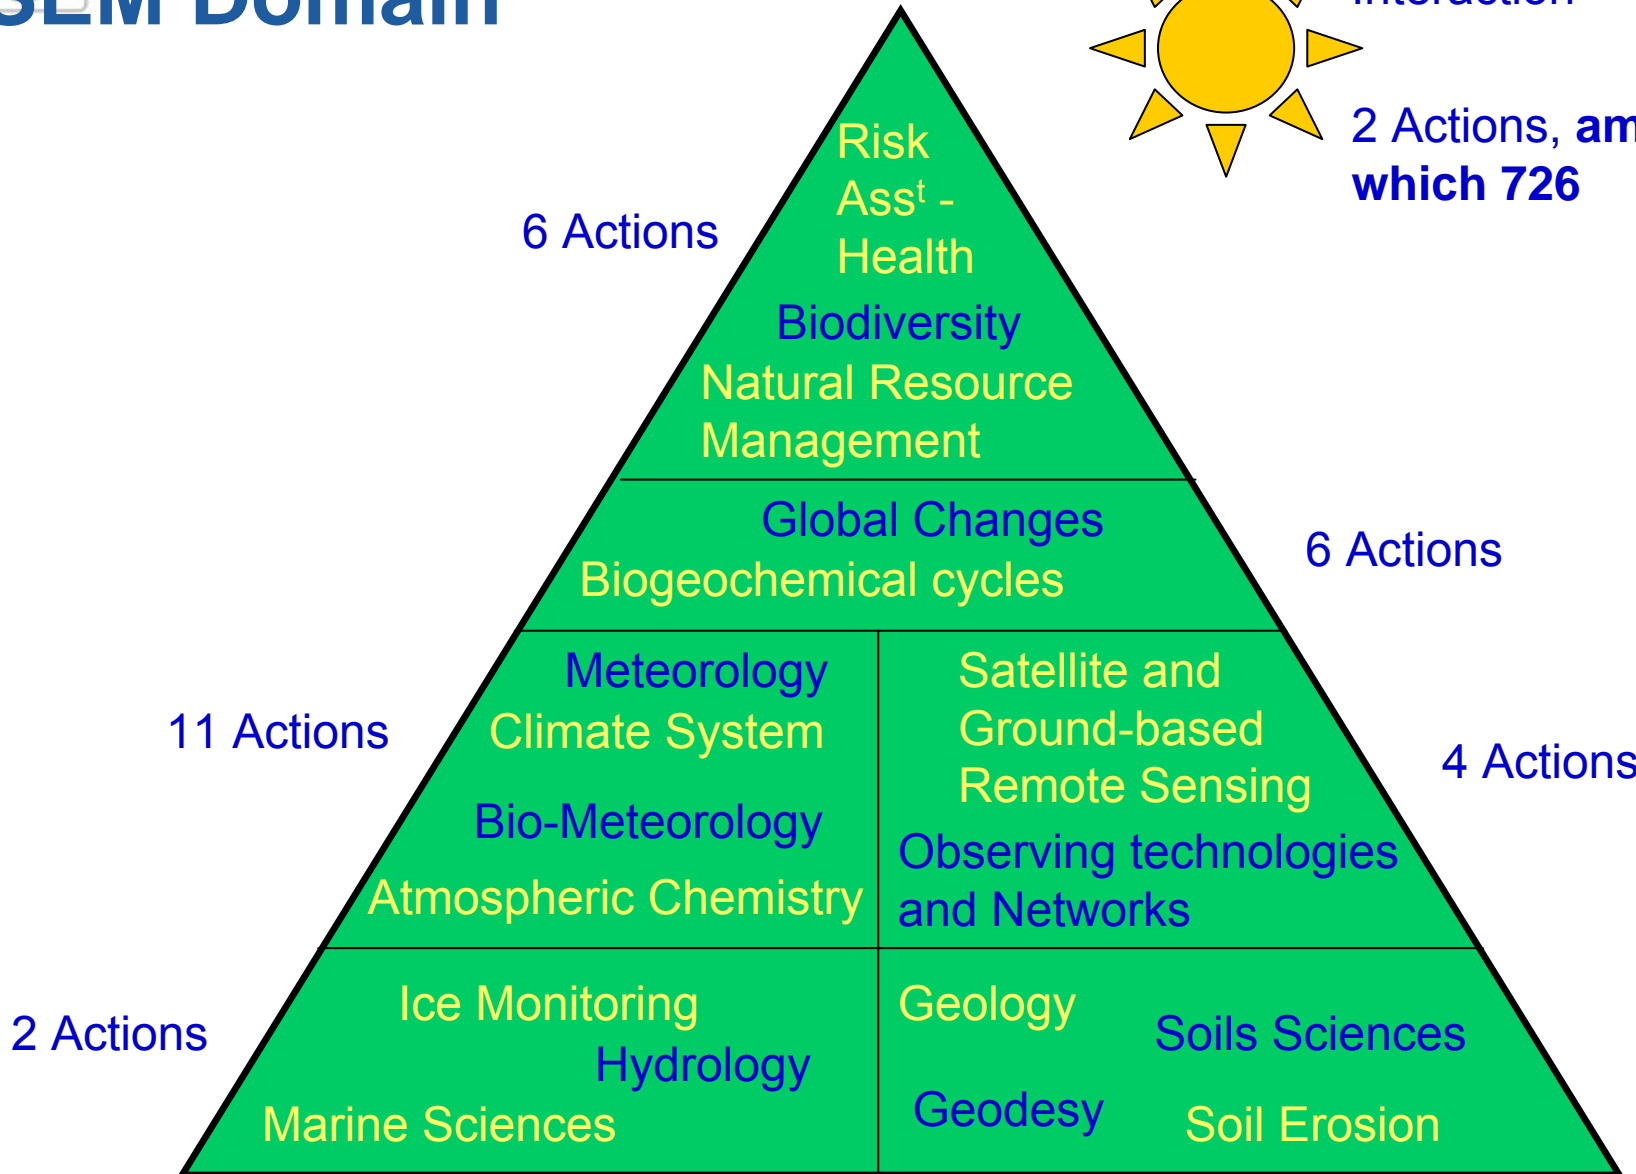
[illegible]EM Domain

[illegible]

2 Actions, am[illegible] which 726

6 Actions

Risk Ass$^{t}$ - Health

Biodiversity

Natural Resource Management

Global Changes

Biogeochemical cycles

6 Actions

11 Actions

Meteorology

Climate System

Bio-Meteorology

Atmospheric Chemistry

Satellite and Ground-based Remote Sensing

Observing technologies and Networks

4 Actions

2 Actions

Ice Monitoring

Hydrology

Marine Sciences

Geology

Geodesy

Soils Sciences

Soil Erosion